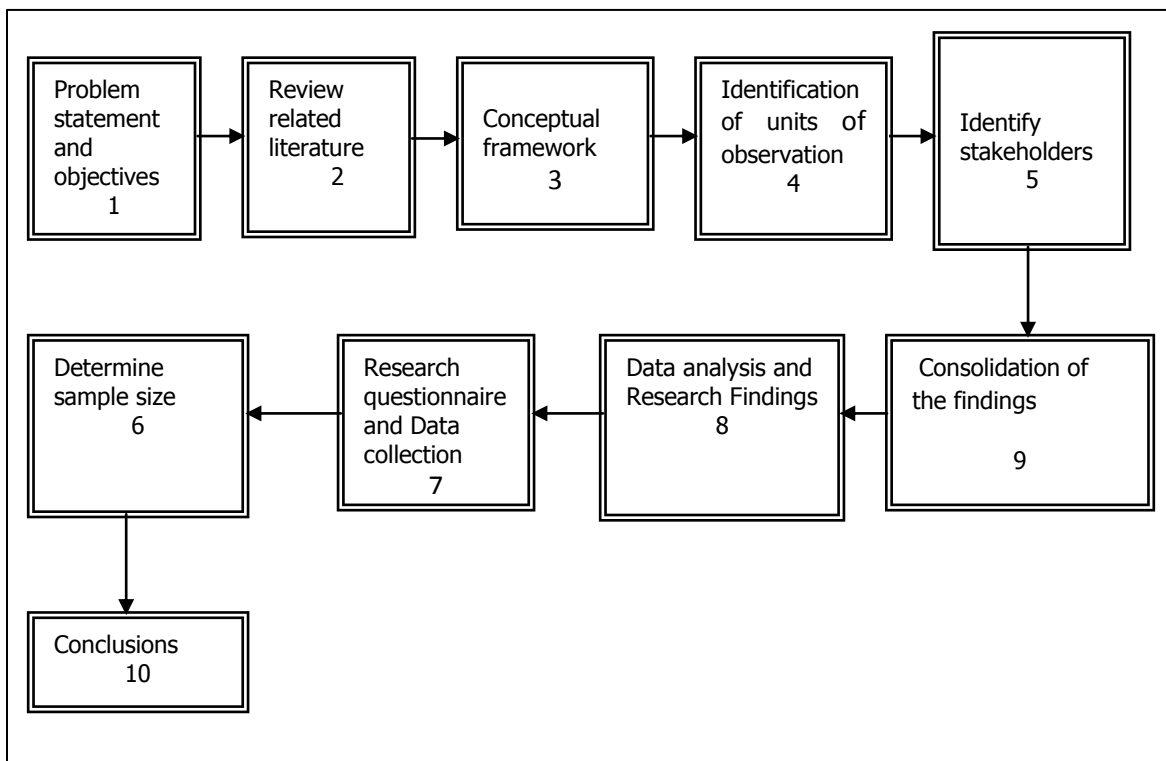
Problem statement and objectives
1

Review related literature
2

Conceptual framework
3

Identification of units of observation
4

Identify stakeholders
5

Determine sample size
6

Research questionnaire and Data collection
7

Data analysis and Research Findings
8

Consolidation of the findings
9

Conclusions
10